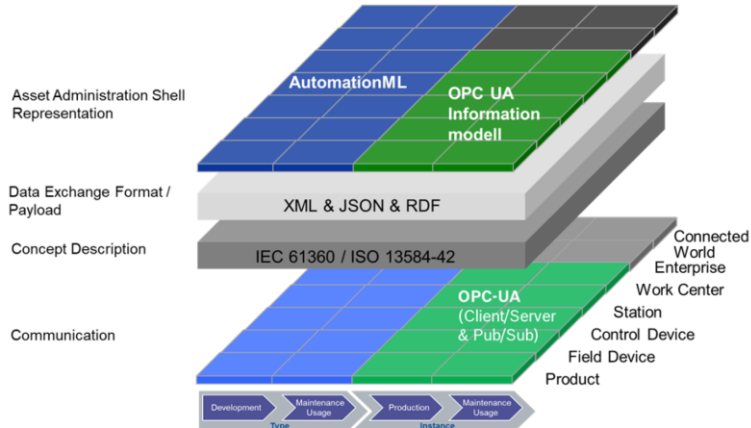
Asset Administration Shell Representation

AutomationML

OPC UA Information modell

Data Exchange Format / Payload

XML & JSON & RDF

Concept Description

IEC 61360 / ISO 13584-42

Connected World

Enterprise

Work Center

Station

Control Device

Field Device

Product

Communication

OPC-UA (Client/Server & Pub/Sub)

Development

Maintenance Usage

Production

Maintenance Usage

Type

Instance